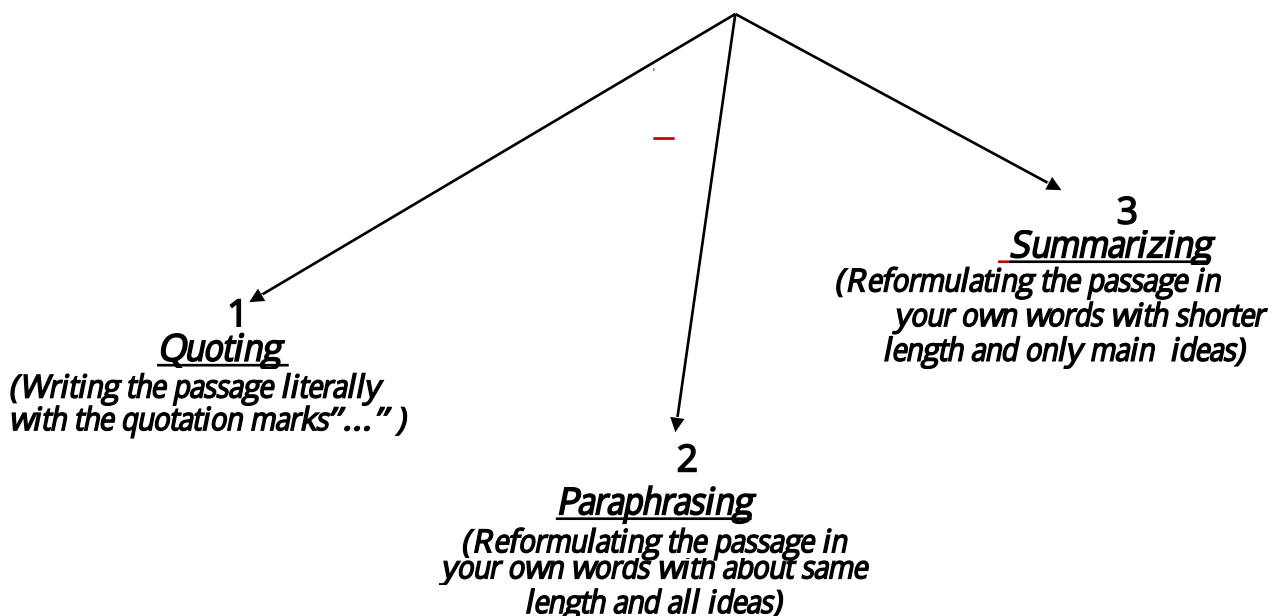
1
Quoting
(Writing the passage literally with the quotation marks"…" )

2
Paraphrasing
(Reformulating the passage in your own words with about same length and all ideas)

3
Summarizing
(Reformulating the passage in your own words with shorter length and only main ideas)